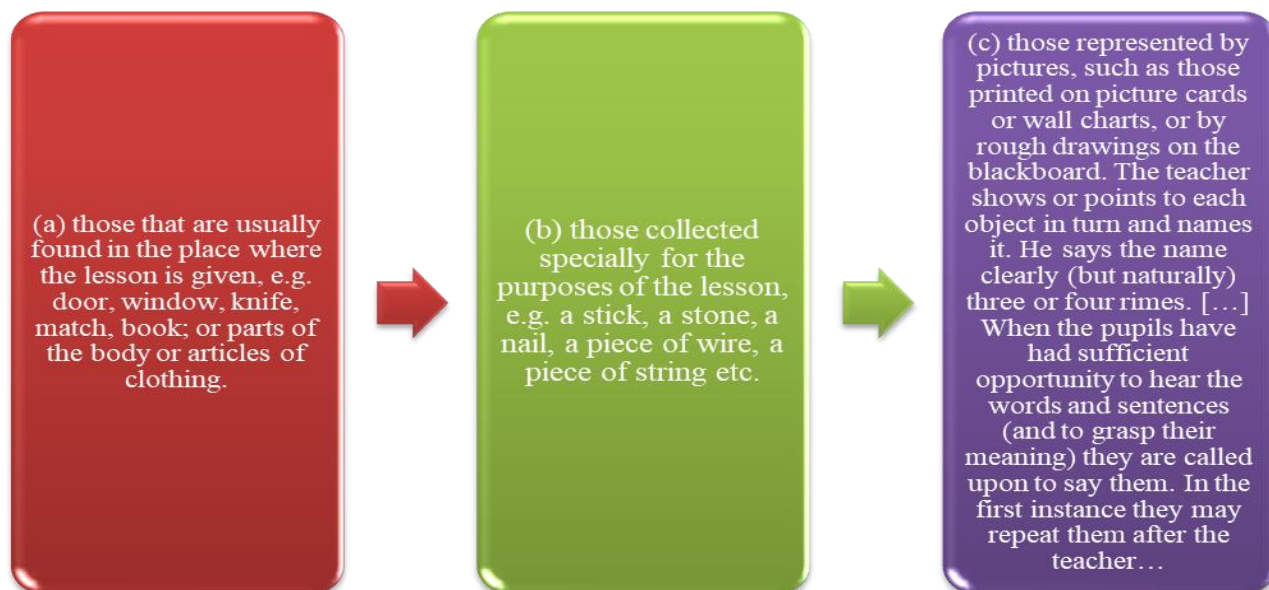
(a) those that are usually found in the place where the lesson is given, e.g. door, window, knife, match, book; or parts of the body or articles of clothing.

(b) those collected specially for the purposes of the lesson, e.g. a stick, a stone, a nail, a piece of wire, a piece of string etc.

(c) those represented by pictures, such as those printed on picture cards or wall charts, or by rough drawings on the blackboard. The teacher shows or points to each object in turn and names it. He says the name clearly (but naturally) three or four rimes. […] When the pupils have had sufficient opportunity to hear the words and sentences (and to grasp their meaning) they are called upon to say them. In the first instance they may repeat them after the teacher…